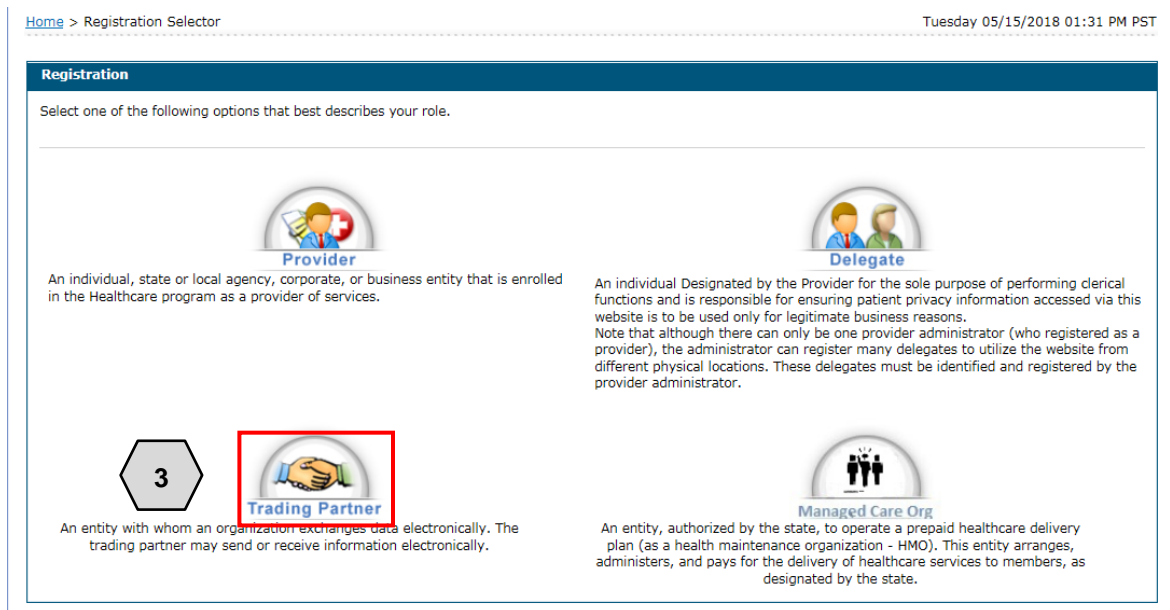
Home > Registration Selector

Tuesday 05/15/2018 01:31 PM PST

Registration

Select one of the following options that best describes your role.

Provider

An individual, state or local agency, corporate, or business entity that is enrolled in the Healthcare program as a provider of services.

Delegate

An individual Designated by the Provider for the sole purpose of performing clerical functions and is responsible for ensuring patient privacy information accessed via this website is to be used only for legitimate business reasons.
Note that although there can only be one provider administrator (who registered as a provider), the administrator can register many delegates to utilize the website from different physical locations. These delegates must be identified and registered by the provider administrator.

3

Trading Partner

An entity with whom an organization exchanges data electronically. The trading partner may send or receive information electronically.

Managed Care Org

An entity, authorized by the state, to operate a prepaid healthcare delivery plan (as a health maintenance organization - HMO). This entity arranges, administers, and pays for the delivery of healthcare services to members, as designated by the state.